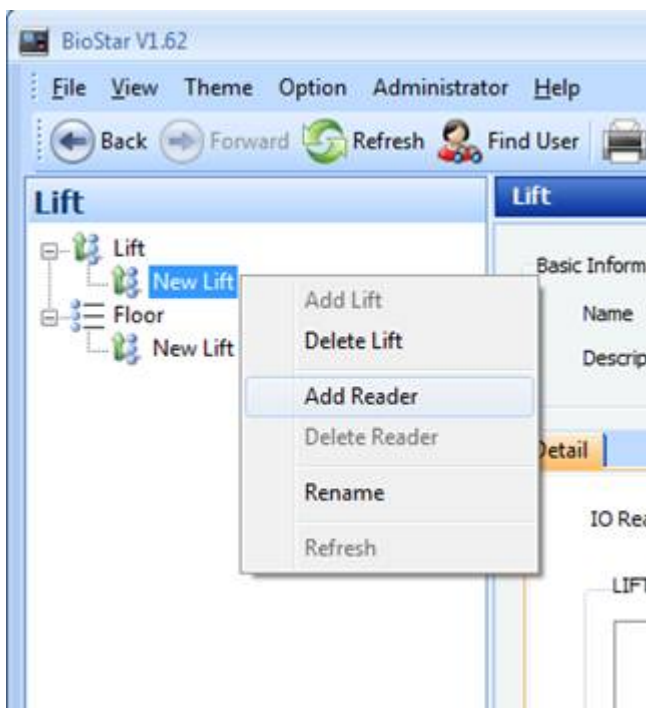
BioStar V1.62

File View Theme Option Administrator Help

Back Forward Refresh Find User

Lift

Lift
New Lift
Floor
New Lift

Add Lift
Delete Lift
Add Reader
Delete Reader
Rename
Refresh

Lift

Basic Inform
Name
Descrip

Detail

IO Rea

LIFT